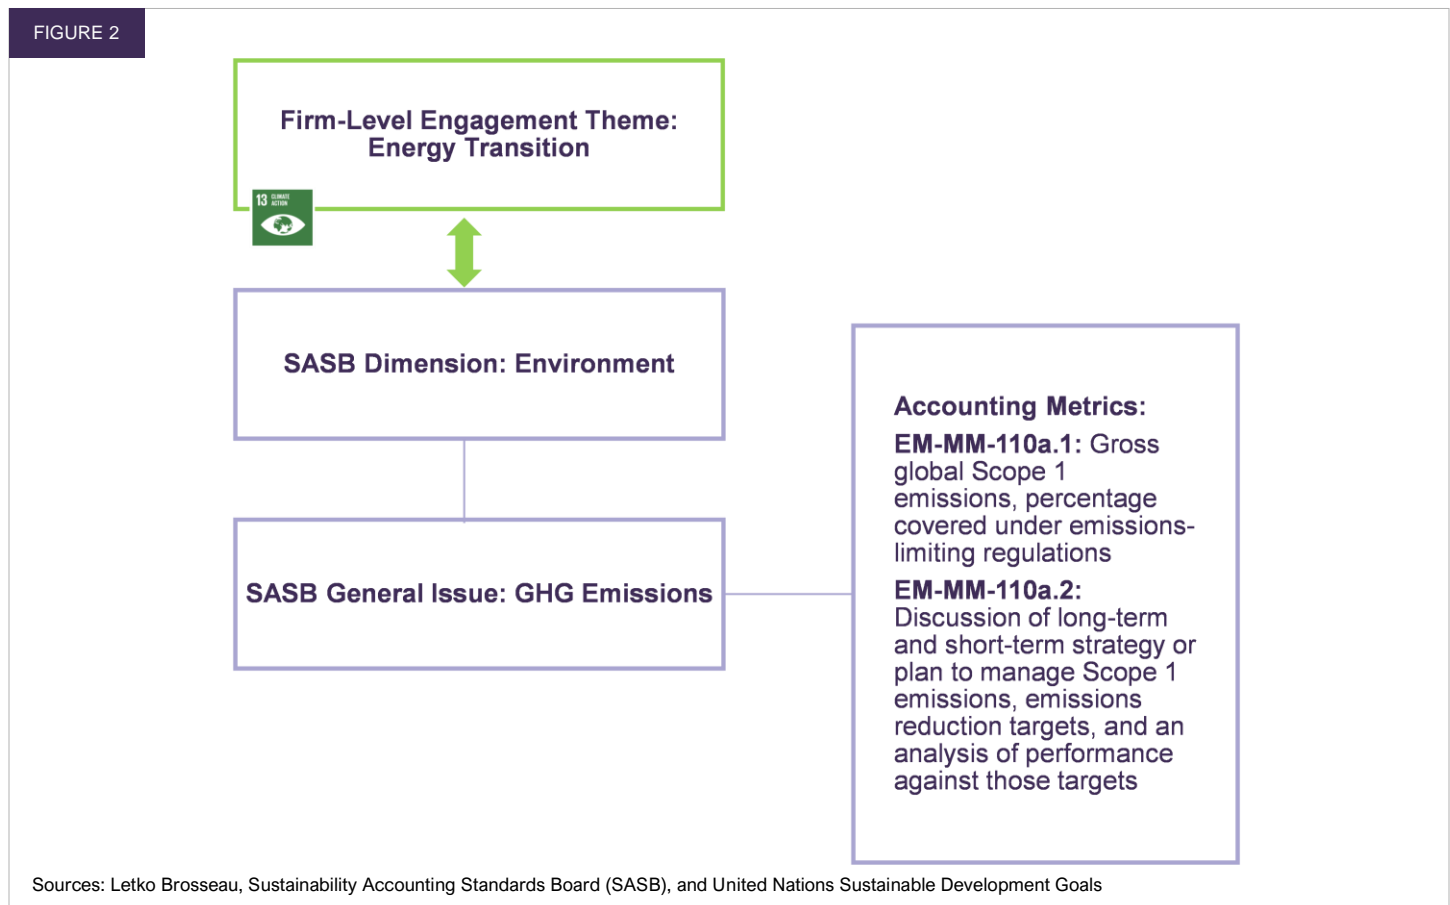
FIGURE 2

Firm-Level Engagement Theme: Energy Transition

13 CLIMATE ACTION

SASB Dimension: Environment

SASB General Issue: GHG Emissions

Accounting Metrics:

EM-MM-110a.1: Gross global Scope 1 emissions, percentage covered under emissions-limiting regulations

EM-MM-110a.2: Discussion of long-term and short-term strategy or plan to manage Scope 1 emissions, emissions reduction targets, and an analysis of performance against those targets

Sources: Letko Brosseau, Sustainability Accounting Standards Board (SASB), and United Nations Sustainable Development Goals